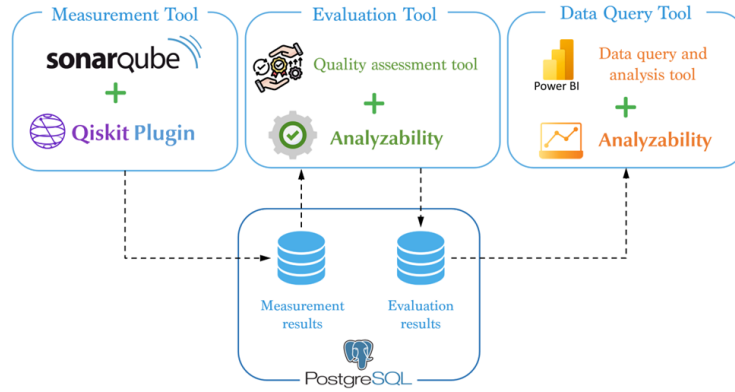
Measurement Tool

sonarqube

+

Qiskit Plugin

Evaluation Tool

Quality assessment tool

+

Analyzability

Data Query Tool

Power BI

Data query and analysis tool

+

Analyzability

Measurement results

Evaluation results

PostgreSQL